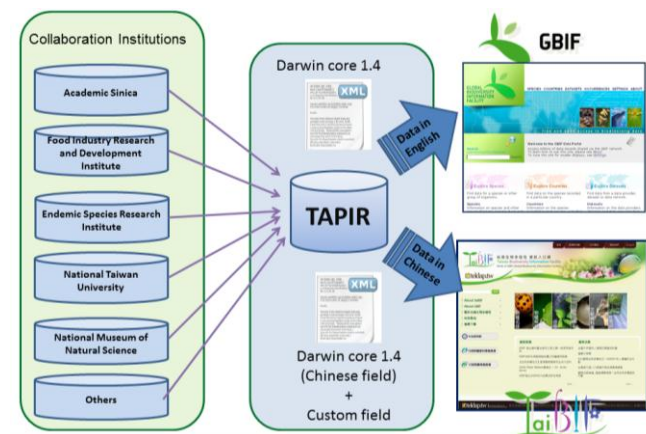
Collaboration Institutions

Academic Sinica

Food Industry Research and Development Institute

Endemic Species Research Institute

National Taiwan University

National Museum of Natural Science

Others

Darwin core 1.4

XML

TAPIR

XML

Darwin core 1.4 (Chinese field) + Custom field

Data in English

Data in Chinese

GBIF

TaiBIF